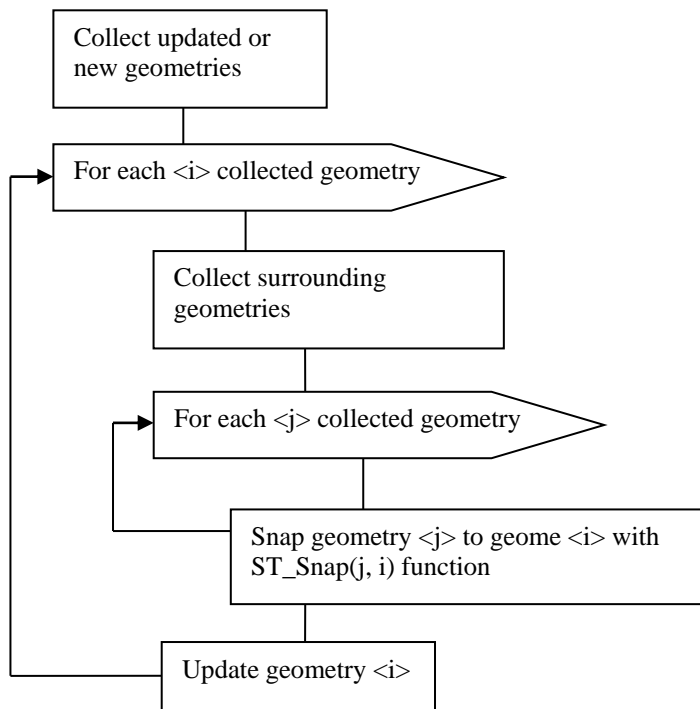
Collect updated or new geometries

For each <i> collected geometry

Collect surrounding geometries

For each <j> collected geometry

Snap geometry <j> to geome <i> with ST_Snap(j, i) function

Update geometry <i>